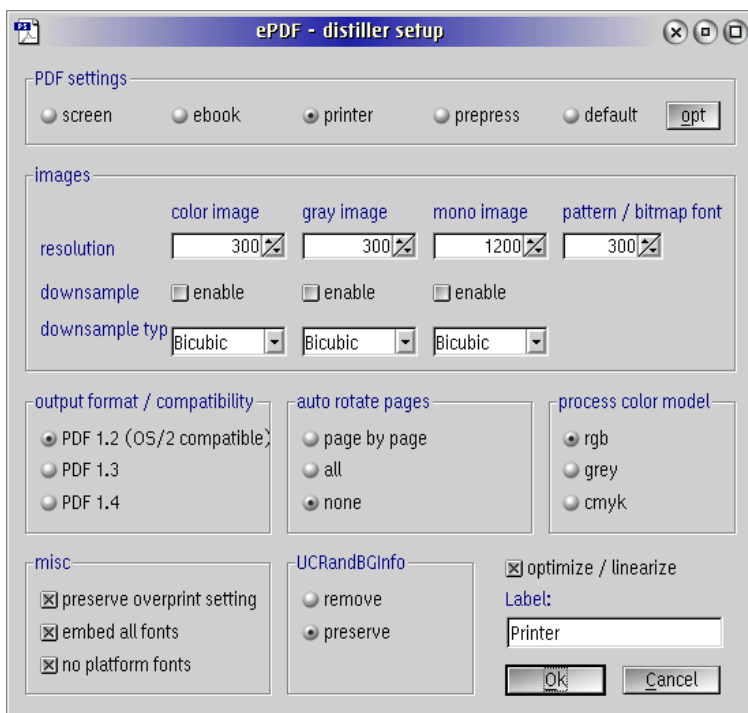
ePDF - distiller setup

PDF settings
screen
ebook
printer
prepress
default
opt

images
color image
gray image
mono image
pattern / bitmap font
resolution
300
300
1200
300
downsample
enable
enable
enable
downsample typ
Bicubic
Bicubic
Bicubic

output format / compatibility
PDF 1.2 (OS/2 compatible)
PDF 1.3
PDF 1.4

auto rotate pages
page by page
all
none

process color model
rgb
grey
cmyk

misc
preserve overprint setting
embed all fonts
no platform fonts

UCRandBGInfo
remove
preserve

optimize / linearize
Label:
Printer
Ok
Cancel